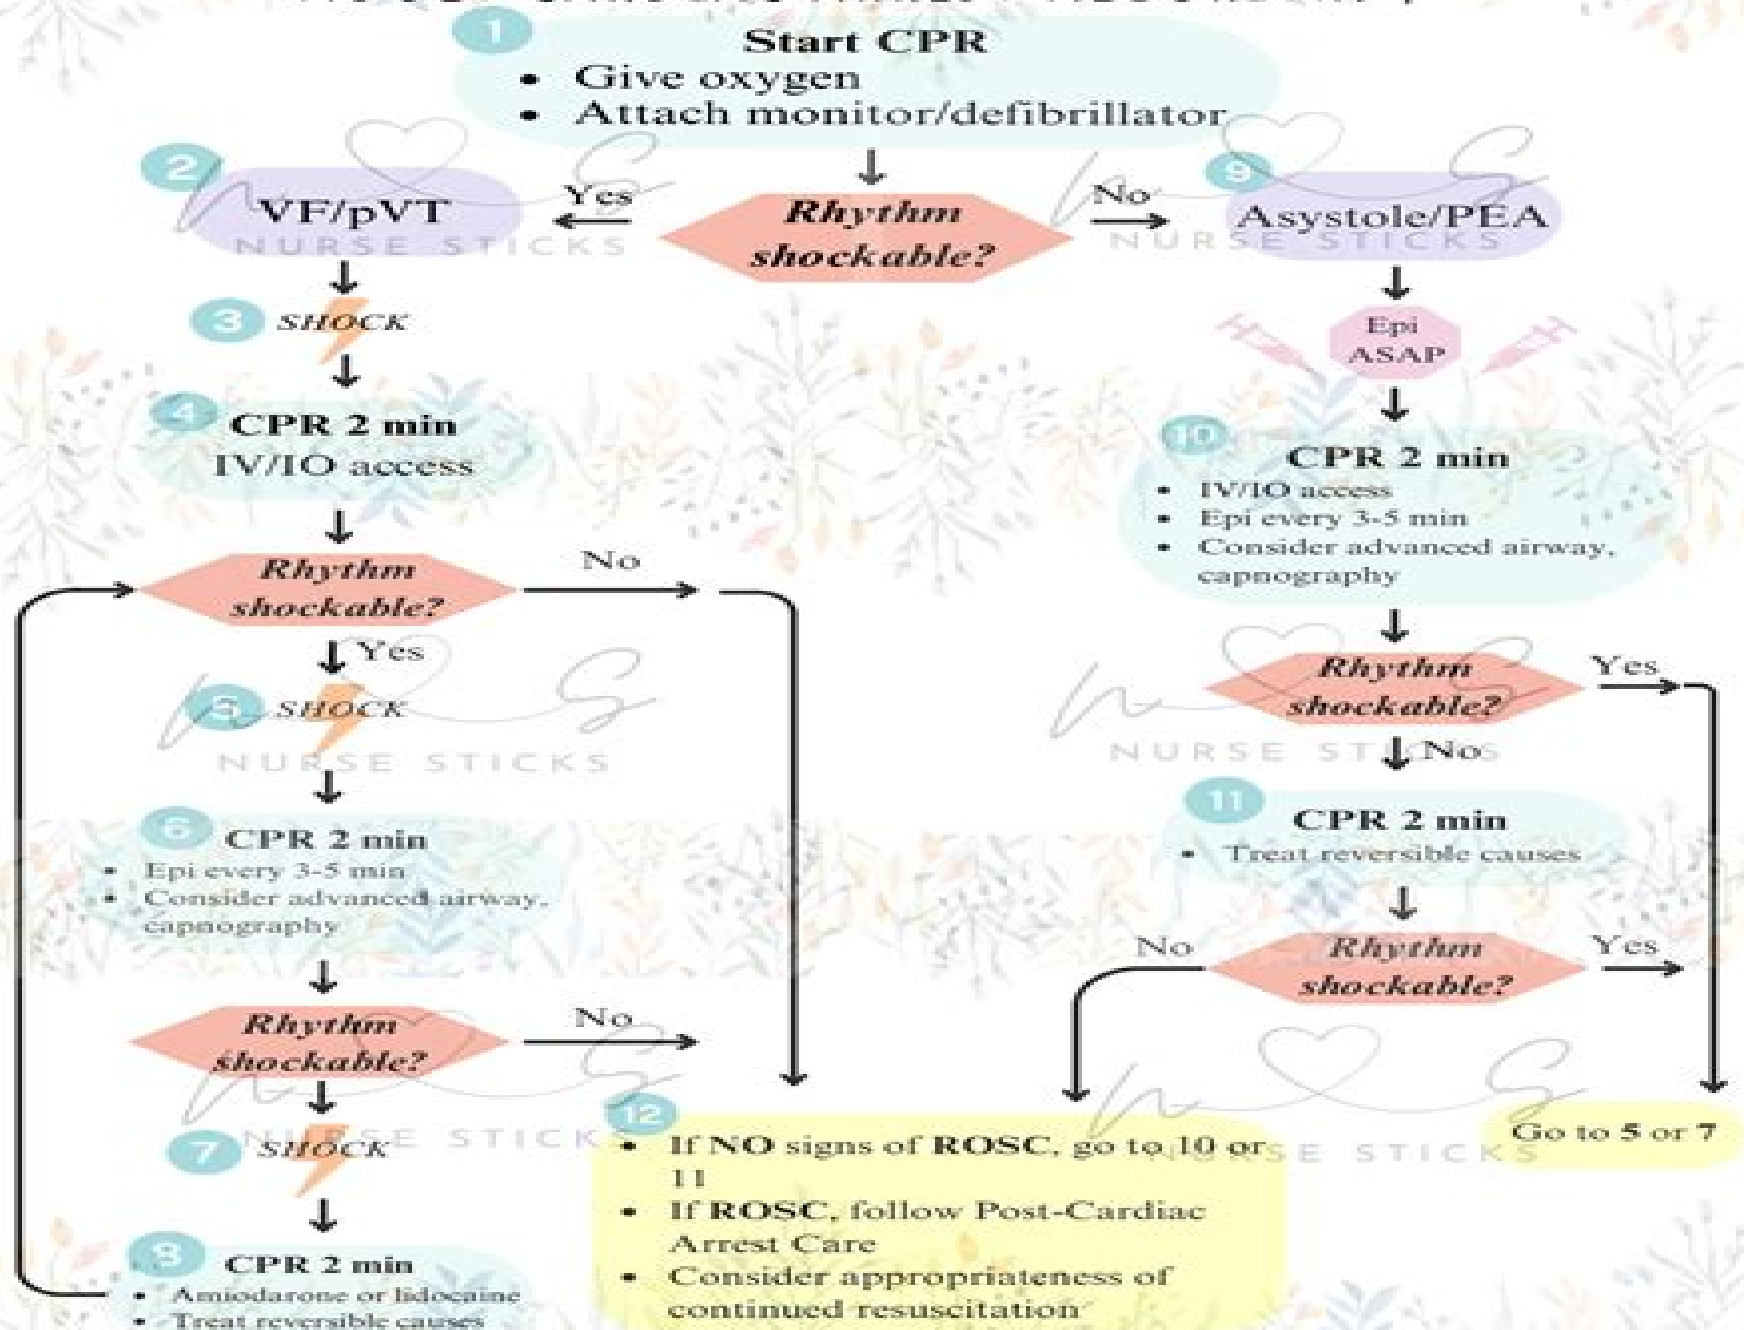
1 Start CPR
• Give oxygen
• Attach monitor/defibrillator

Rhythm shockable?

Yes

2 VF/pVT

NURSE STICKS

3 SHOCK

4 CPR 2 min
IV/IO access

Rhythm shockable?

Yes

5 SHOCK

NURSE STICKS

6 CPR 2 min
• Epi every 3-5 min
• Consider advanced airway, capnography

Rhythm shockable?

7 SHOCK

8 CPR 2 min
• Amiodarone or lidocaine
• Treat reversible causes

No

No

No

9 Asystole/PEA

NURSE STICKS

Epi ASAP

10 CPR 2 min
• IV/IO access
• Epi every 3-5 min
• Consider advanced airway, capnography

Rhythm shockable?

Yes

No

NURSE STICKS

11 CPR 2 min
• Treat reversible causes

Rhythm shockable?

No

Yes

12
• If NO signs of ROSC, go to 10 or 11
• If ROSC, follow Post-Cardiac Arrest Care
• Consider appropriateness of continued resuscitation

NURSE STICKS

Go to 5 or 7